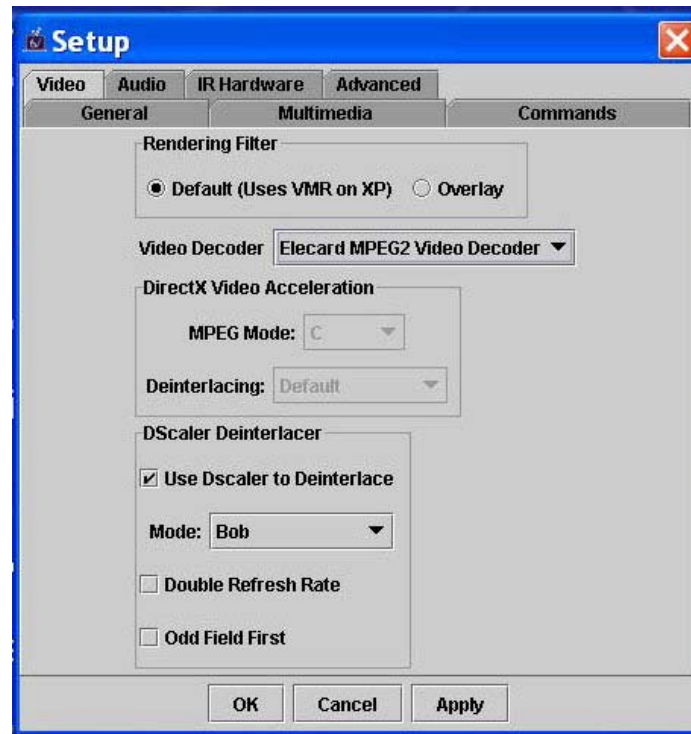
Setup

Video | Audio | IR Hardware | Advanced
General | Multimedia | Commands

Rendering Filter
Default (Uses VMR on XP)
Overlay

Video Decoder
Elecard MPEG2 Video Decoder

DirectX Video Acceleration
MPEG Mode: C
Deinterlacing: Default

DScaler Deinterlacer
Use Dscaler to Deinterlace
Mode: Bob
Double Refresh Rate
Odd Field First

OK
Cancel
Apply